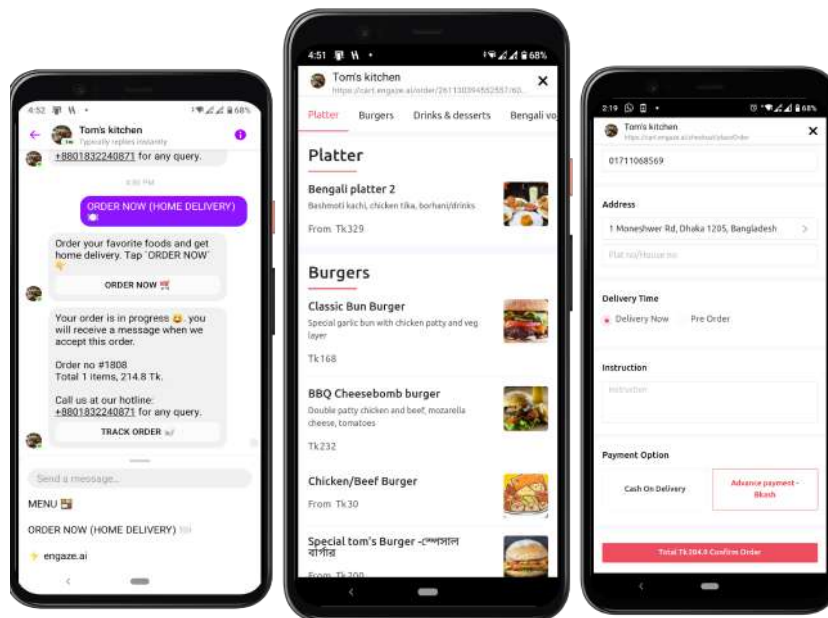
4:52 68%

Tom's kitchen
Typically replies instantly

+8801832240871 for any query.

ORDER NOW (HOME DELIVERY)

Order your favorite foods and get home delivery. Tap 'ORDER NOW'

ORDER NOW

Your order is in progress . you will receive a message when we accept this order.

Order no #1808
Total 1 items, 214.8 Tk.

Call us at our hotline:
+8801832240871 for any query.

TRACK ORDER

Send a message...

MENU

ORDER NOW (HOME DELIVERY)

engaze.ai

4:51 68%

Tom's kitchen
https://cart.engaze.ai/order/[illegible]

Platter Burgers Drinks & desserts Bengali vo

Platter

Bengali platter 2
Bashmoti kachi, chicken tika, borhani/drinks
From Tk329

Burgers

Classic Bun Burger
Special garlic bun with chicken patty and veg layer
Tk168

BBQ Cheesebomb burger
Double patty chicken and beef, mozarella cheese, tomatoes
Tk232

Chicken/Beef Burger
From Tk30

Special tom's Burger -স্পেশাল বার্গার
From Tk200

2:19 68%

Tom's kitchen
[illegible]

01711068569

Address
1 Moneshwer Rd, Dhaka 1205, Bangladesh
Flat no/House no

Delivery Time
Delivery Now Pre Order

Instruction
Instruction

Payment Option
Cash On Delivery
Advance payment - Bkash

Total Tk204.0 Confirm Order